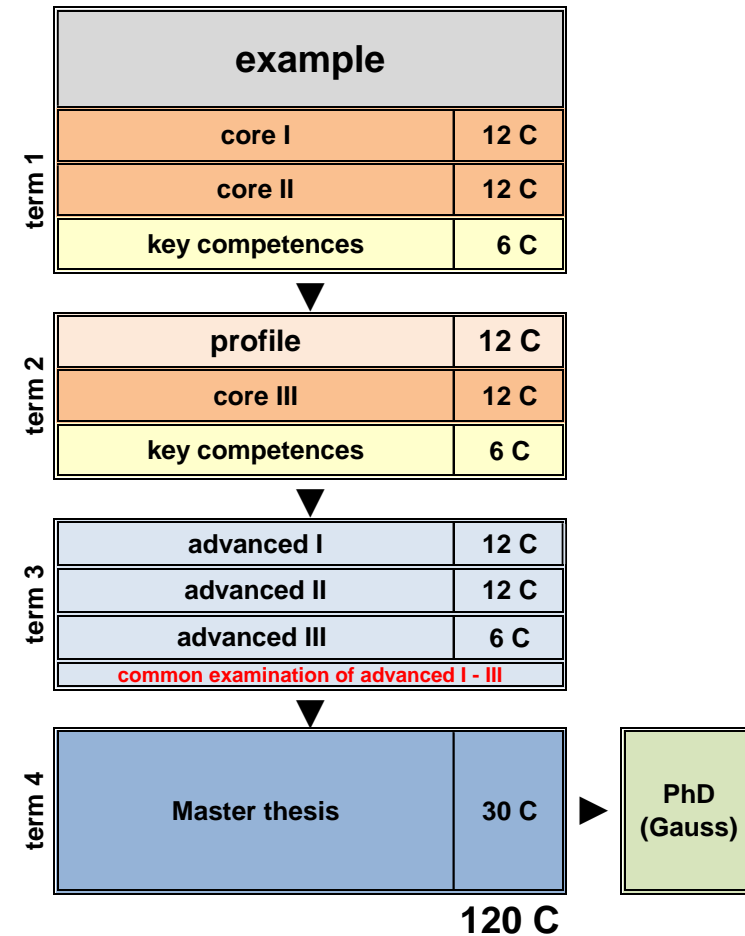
example

term 1

| core I | 12 C |
|---|---|
| core II | 12 C |
| key competences | 6 C |

term 2

| profile | 12 C |
|---|---|
| core III | 12 C |
| key competences | 6 C |

term 3

| advanced I | 12 C |
|---|---|
| advanced II | 12 C |
| advanced III | 6 C |

common examination of advanced I - III

term 4

| Master thesis | 30 C |
|---|---|

PhD (Gauss)

120 C